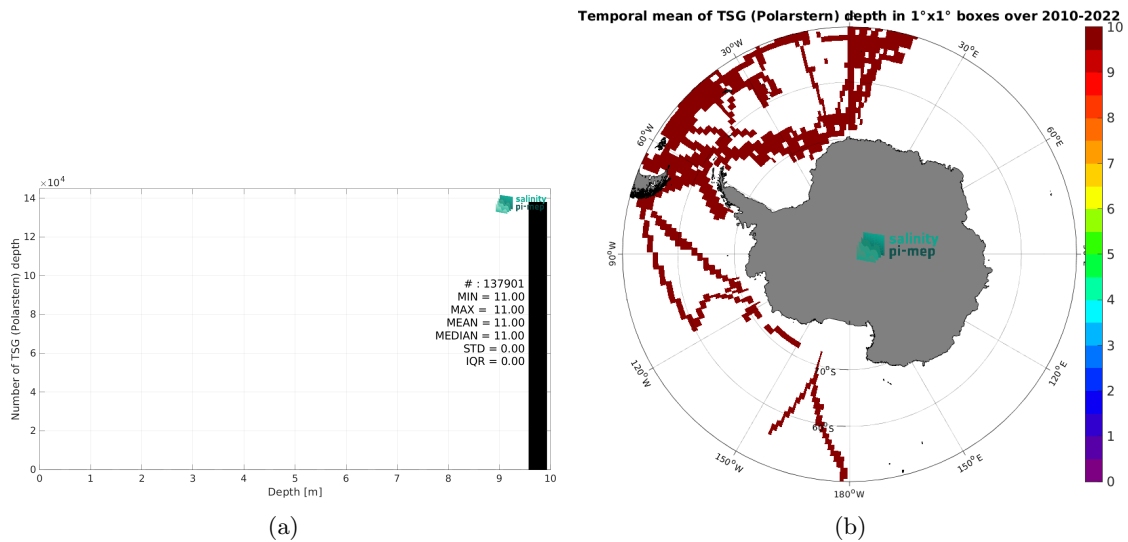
$\times10^4$
14
12
10
8
6
4
2
0
Number of TSG (Polarstern) depth
salinity
pi-mep
# : 137901
MIN = 11.00
MAX = 11.00
MEAN = 11.00
MEDIAN = 11.00
STD = 0.00
IQR = 0.00
0 1 2 3 4 5 6 7 8 9 10
Depth [m]

(a)

Temporal mean of TSG (Polarstern) depth in 1°x1° boxes over 2010-2022

30°W
30°E
60°W
60°E
90°W
120°W
120°E
150°W
150°E
180°W
70°S
60°S
salinity
pi-mep

10
9
8
7
6
5
4
3
2
1
0

(b)